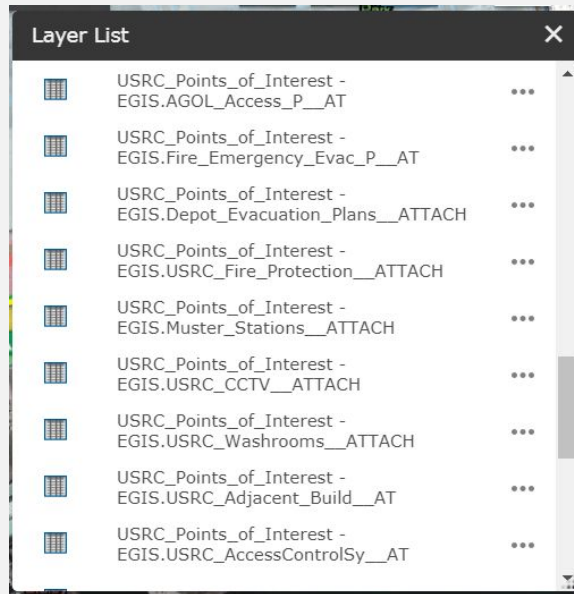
Layer List

USRC_Points_of_Interest - EGIS.AGOL_Access_P__AT

USRC_Points_of_Interest - EGIS.Fire_Emergency_Evac_P__AT

USRC_Points_of_Interest - EGIS.Depot_Evacuation_Plans__ATTACH

USRC_Points_of_Interest - EGIS.USRC_Fire_Protection__ATTACH

USRC_Points_of_Interest - EGIS.Muster_Stations__ATTACH

USRC_Points_of_Interest - EGIS.USRC_CCTV__ATTACH

USRC_Points_of_Interest - EGIS.USRC_Washrooms__ATTACH

USRC_Points_of_Interest - EGIS.USRC_Adjacent_Build__AT

USRC_Points_of_Interest - EGIS.USRC_AccessControlSy__AT